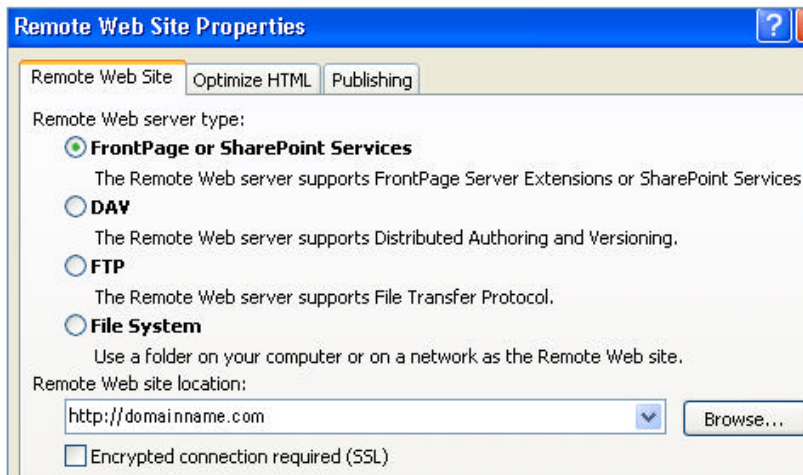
Remote Web Site Properties

?

Remote Web Site | Optimize HTML | Publishing

Remote Web server type:

FrontPage or SharePoint Services

The Remote Web server supports FrontPage Server Extensions or SharePoint Services

DAV

The Remote Web server supports Distributed Authoring and Versioning.

FTP

The Remote Web server supports File Transfer Protocol.

File System

Use a folder on your computer or on a network as the Remote Web site.

Remote Web site location:

http://domainname.com

Browse...

Encrypted connection required (SSL)